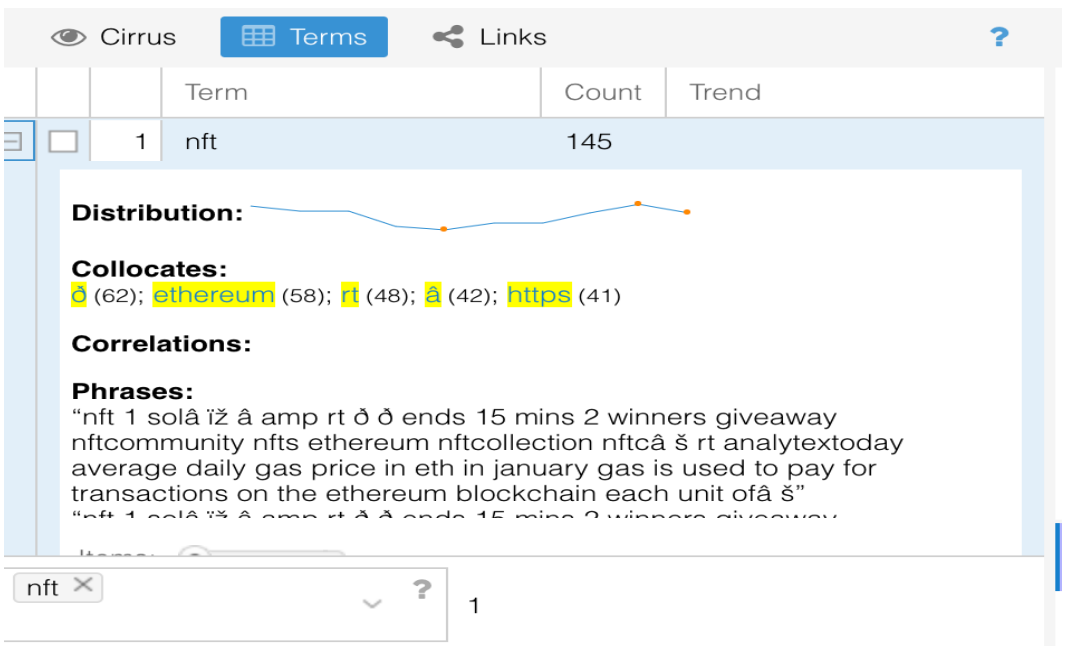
Cirrus Terms Links ?

| | | Term | Count | Trend |
|---|---|---|---|---|
| | 1 | nft | 145 | |

Distribution:

Collocates:
ð (62); ethereum (58); rt (48); â (42); https (41)

Correlations:

Phrases:
“nft 1 solâ ïž â amp rt ð ð ends 15 mins 2 winners giveaway nftcommunity nfts ethereum nftcollection nftcâ š rt analytextoday average daily gas price in eth in january gas is used to pay for transactions on the ethereum blockchain each unit ofâ š”
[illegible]

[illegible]

nft ✕ ?

1